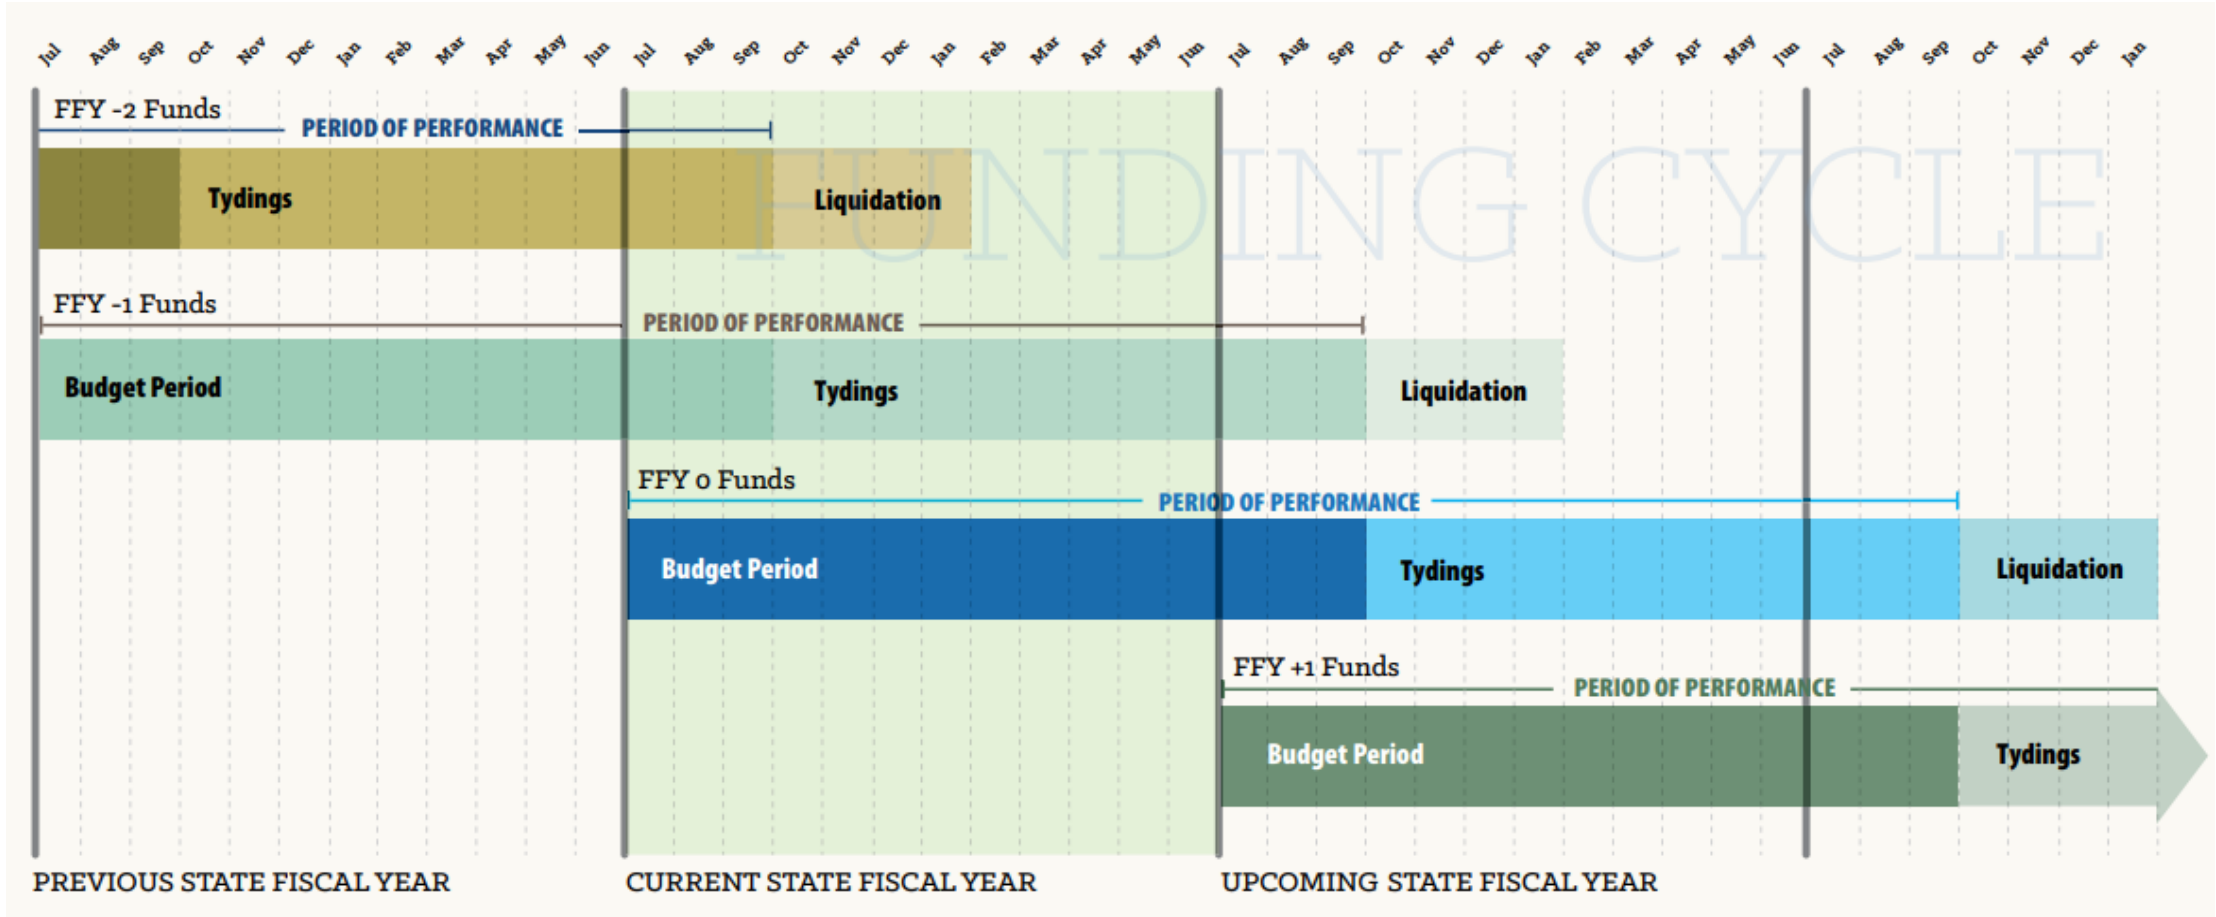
Jul Aug Sep Oct Nov Dec Jan Feb Mar Apr May Jun Jul Aug Sep Oct Nov Dec Jan Feb Mar Apr May Jun Jul Aug Sep Oct Nov Dec Jan Feb Mar Apr May Jun Jul Aug Sep Oct Nov Dec Jan

FUNDING CYCLE

FFY -2 Funds
PERIOD OF PERFORMANCE
Tydings
Liquidation

FFY -1 Funds
PERIOD OF PERFORMANCE
Budget Period
Tydings
Liquidation

FFY 0 Funds
PERIOD OF PERFORMANCE
Budget Period
Tydings
Liquidation

FFY +1 Funds
PERIOD OF PERFORMANCE
Budget Period
Tydings

PREVIOUS STATE FISCAL YEAR
CURRENT STATE FISCAL YEAR
UPCOMING STATE FISCAL YEAR